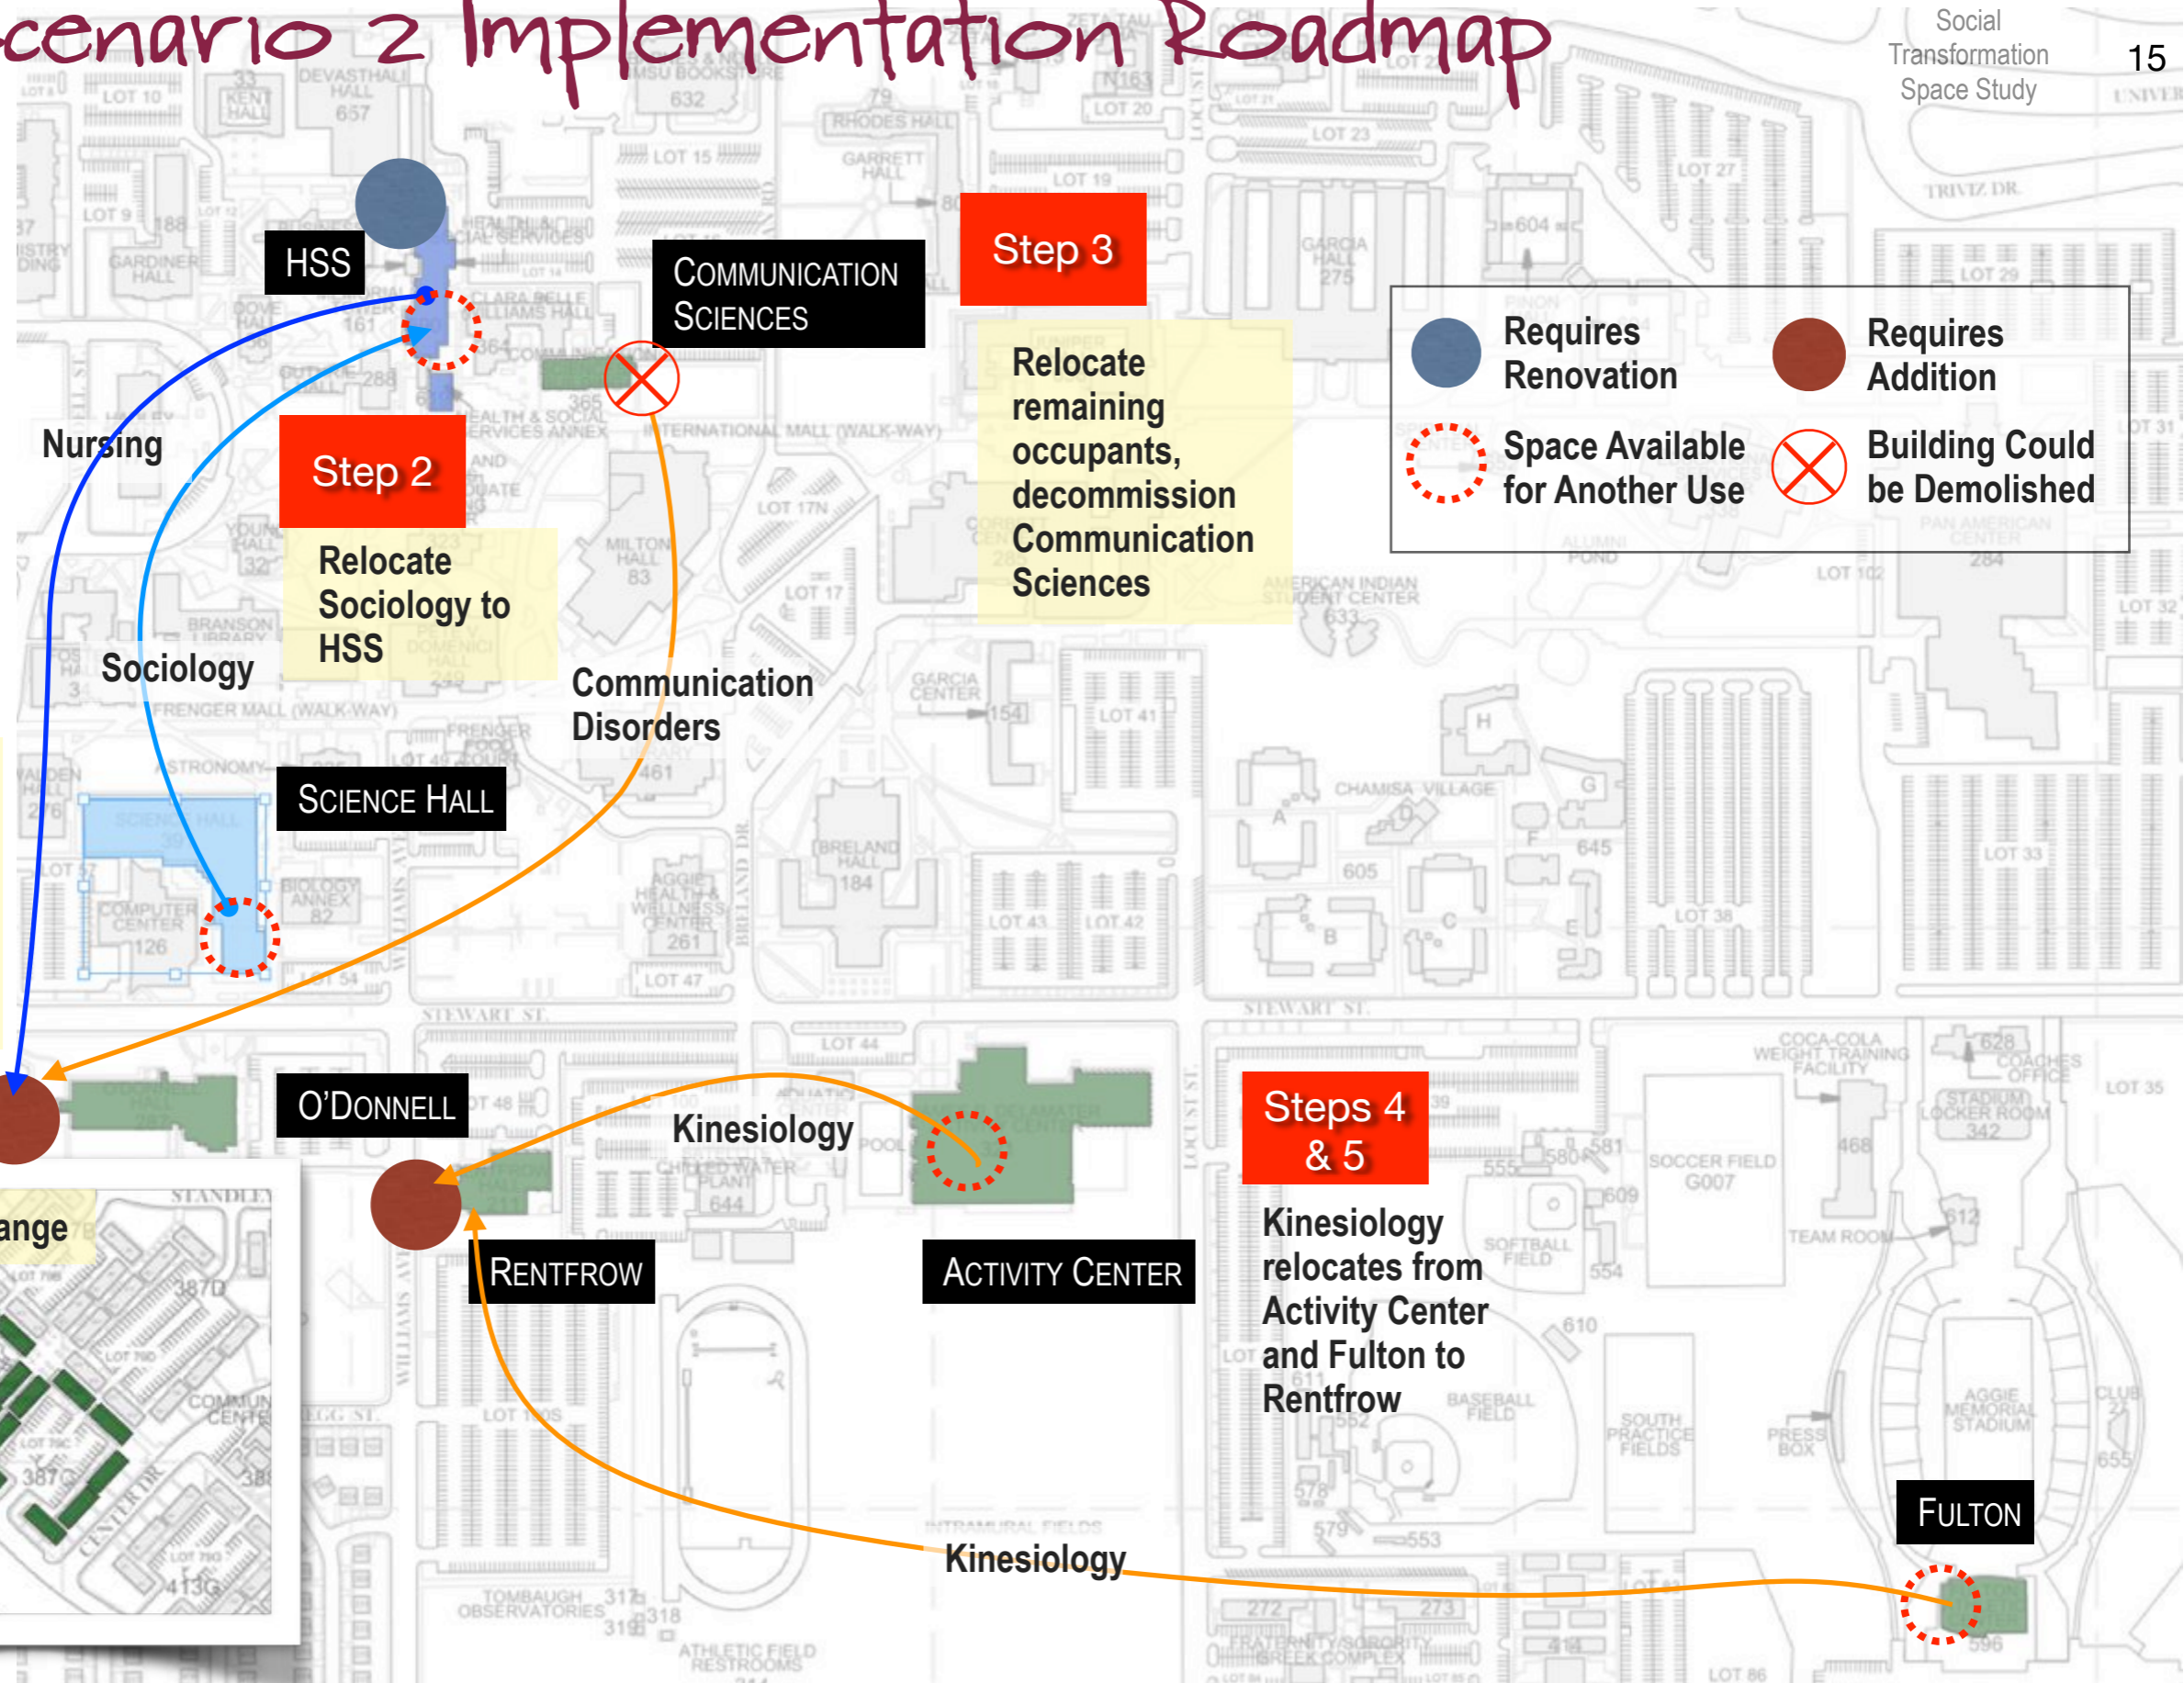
cenario 2 Implementation Roadmap

Social Transformation Space Study

15

HSS

COMMUNICATION SCIENCES

Step 3

Relocate remaining occupants, decommission Communication Sciences

| | Requires Renovation | | Requires Addition |
|---|---|---|---|
| | Space Available for Another Use | | Building Could be Demolished |

Nursing

Step 2

Relocate Sociology to HSS

Sociology

Communication Disorders

SCIENCE HALL

O'DONNELL

Kinesiology

RENTFROW

ACTIVITY CENTER

Steps 4 & 5

Kinesiology relocates from Activity Center and Fulton to Rentfrow

ange

Kinesiology

FULTON